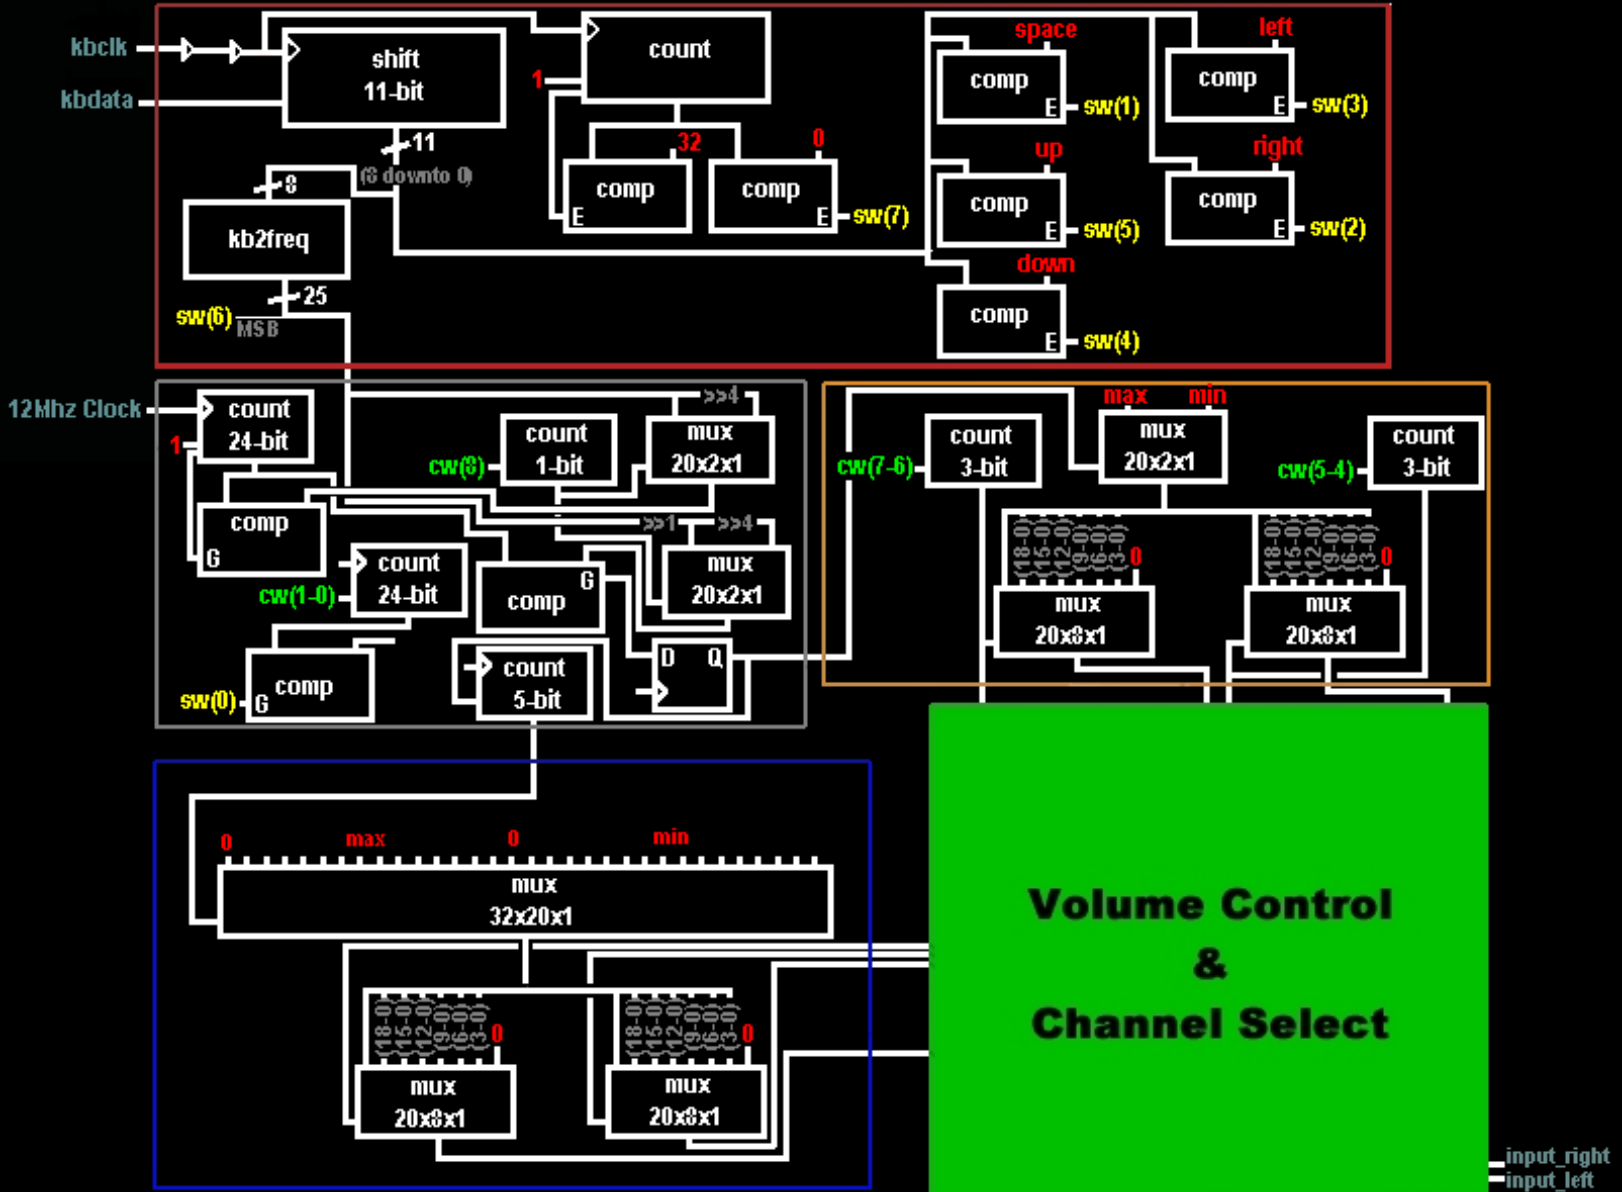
kbclk
kbdata
shift
11-bit
11
(6 downto 0)
8
kb2freq
25
sw(6)
MSB
1
count
32
0
comp
E
comp
E
sw(7)
space
comp
E
sw(1)
up
comp
E
sw(5)
down
comp
E
sw(4)
left
comp
E
sw(3)
right
comp
E
sw(2)

12Mhz Clock
1
count
24-bit
comp
G
count
1-bit
cw(8)
>>4
mux
20x2x1
>>1
>>4
mux
20x2x1
count
24-bit
cw(1-0)
comp
G
comp
G
sw(0)
count
5-bit
D
Q

count
3-bit
cw(7-6)
max
min
mux
20x2x1
count
3-bit
cw(5-4)
(18-0)
(15-0)
(12-0)
(9-0)
(6-0)
(3-0)
0
mux
20x8x1
(18-0)
(15-0)
(12-0)
(9-0)
(6-0)
(3-0)
0
mux
20x8x1

0
max
0
min
mux
32x20x1
(18-0)
(15-0)
(12-0)
(9-0)
(6-0)
(3-0)
0
mux
20x8x1
(18-0)
(15-0)
(12-0)
(9-0)
(6-0)
(3-0)
0
mux
20x8x1

Volume Control
&
Channel Select

input_right
input_left